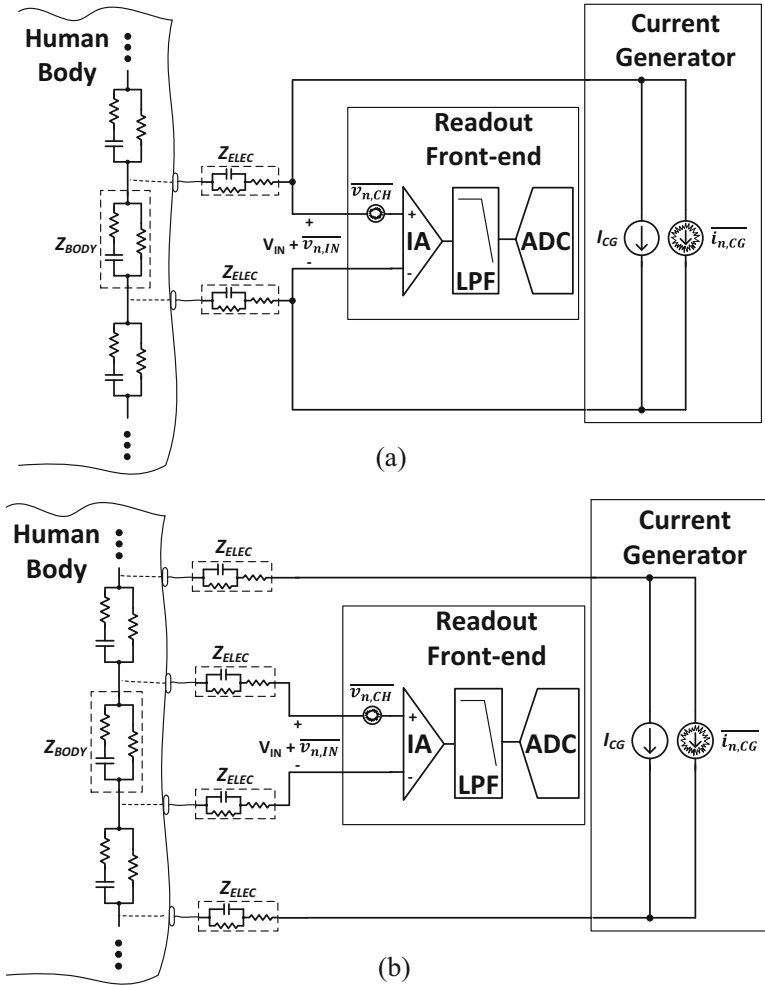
Human Body

Current Generator

Readout Front-end

$Z_{ELEC}$

$Z_{BODY}$

$\overline{v_{n,CH}}$

+

$V_{IN} + \overline{v_{n,IN}}$

-

+

IA

-

LPF

ADC

$Z_{ELEC}$

$I_{CG}$

$\overline{i_{n,CG}}$

(a)

Human Body

$Z_{ELEC}$

Current Generator

Readout Front-end

$Z_{ELEC}$

$\overline{v_{n,CH}}$

$Z_{BODY}$

+

$V_{IN} + \overline{v_{n,IN}}$

-

+

IA

-

LPF

ADC

$I_{CG}$

$\overline{i_{n,CG}}$

$Z_{ELEC}$

$Z_{ELEC}$

(b)